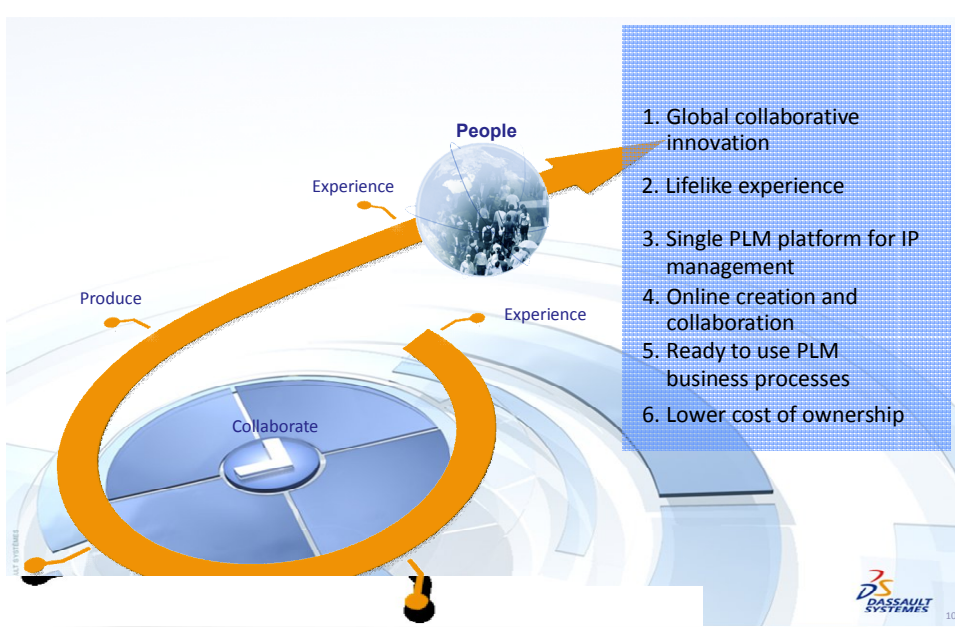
People

Experience

Produce

Experience

Collaborate

1. Global collaborative innovation

2. Lifelike experience

3. Single PLM platform for IP management

4. Online creation and collaboration

5. Ready to use PLM business processes

6. Lower cost of ownership

DASSAULT SYSTEMES

10